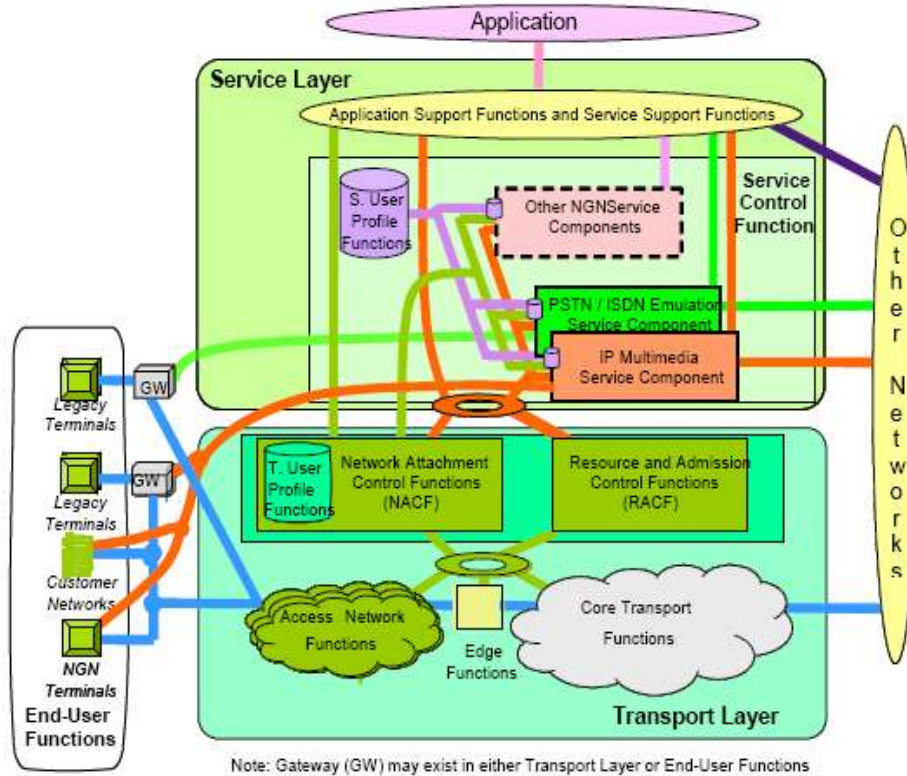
Application

Service Layer

Application Support Functions and Service Support Functions

Service Control Function

S. User Profile Functions

Other NGNService Components

PSTN / ISDN Emulation Service Component

IP Multimedia Service Component

Other Networks

Legacy Terminals

GW

Legacy Terminals

GW

Customer Networks

NGN Terminals

End-User Functions

T. User Profile Functions

Network Attachment Control Functions (NACF)

Resource and Admission Control Functions (RACF)

Access Network Functions

Edge Functions

Core Transport Functions

Transport Layer

Note: Gateway (GW) may exist in either Transport Layer or End-User Functions